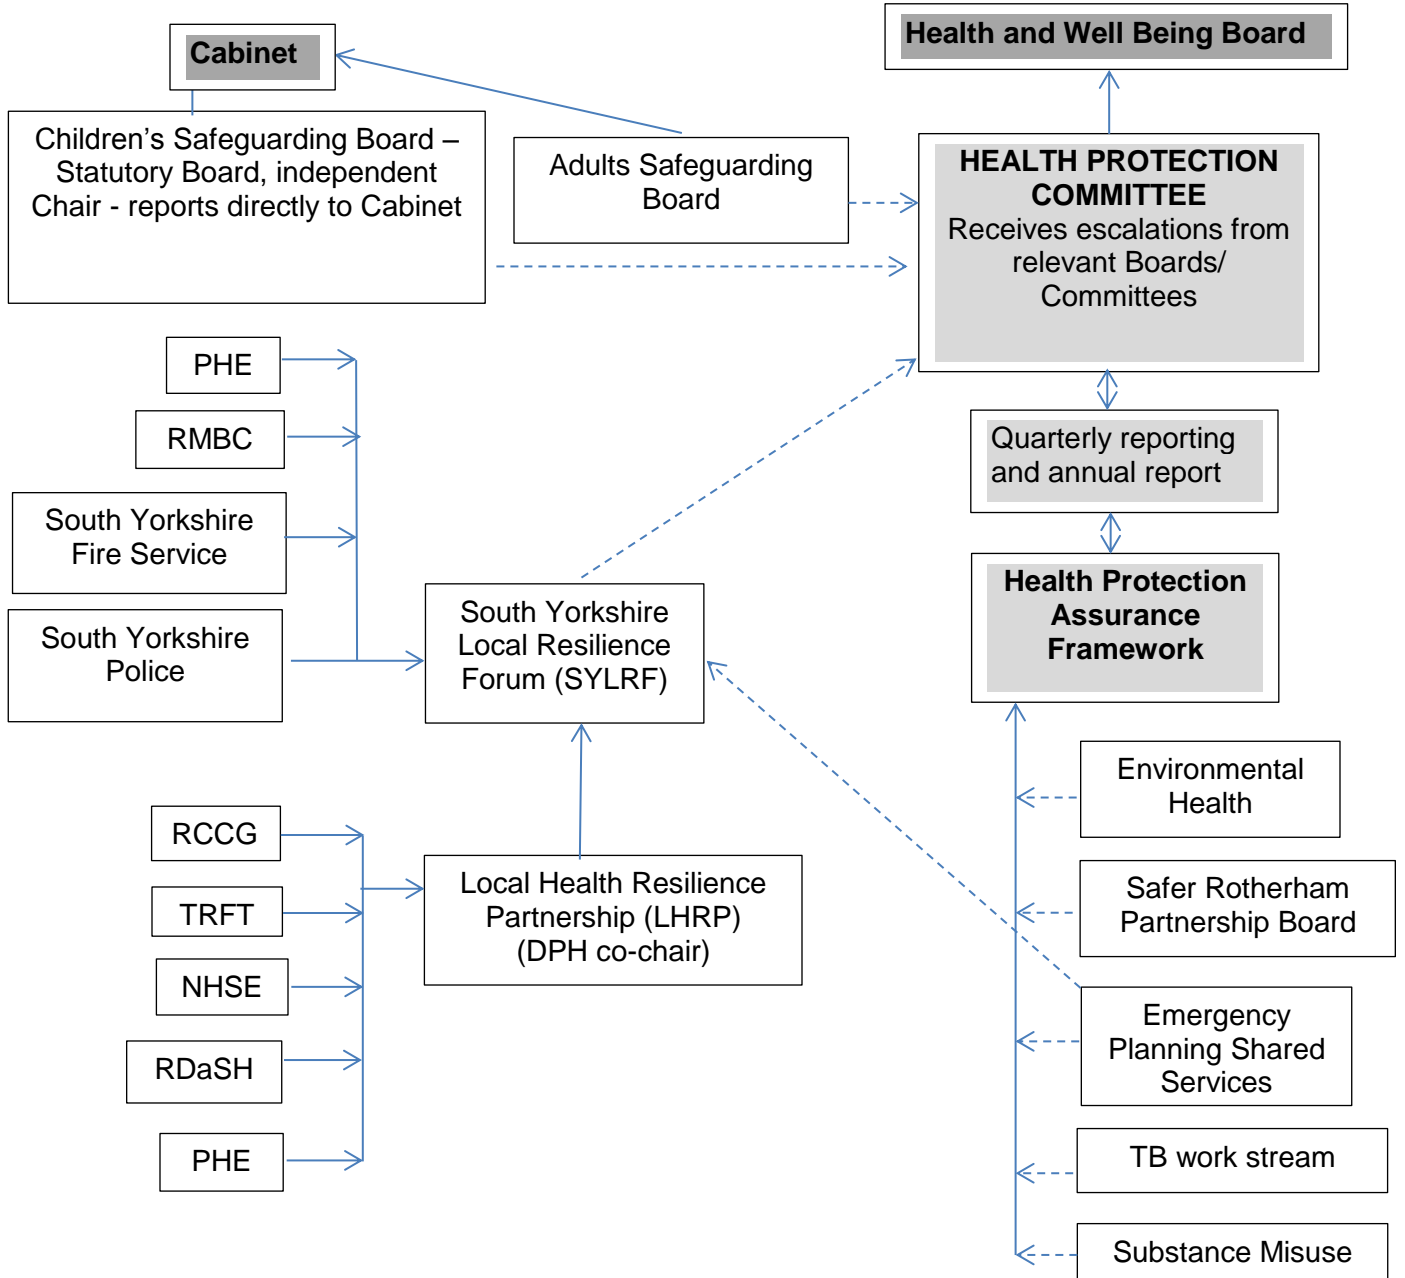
Cabinet

Health and Well Being Board

Children's Safeguarding Board – Statutory Board, independent Chair - reports directly to Cabinet

Adults Safeguarding Board

HEALTH PROTECTION COMMITTEE
Receives escalations from relevant Boards/ Committees

PHE

RMBC

South Yorkshire Fire Service

South Yorkshire Police

Quarterly reporting and annual report

Health Protection Assurance Framework

South Yorkshire Local Resilience Forum (SYLRF)

Environmental Health

RCCG

TRFT

NHSE

RDaSH

PHE

Local Health Resilience Partnership (LHRP) (DPH co-chair)

Safer Rotherham Partnership Board

Emergency Planning Shared Services

TB work stream

Substance Misuse